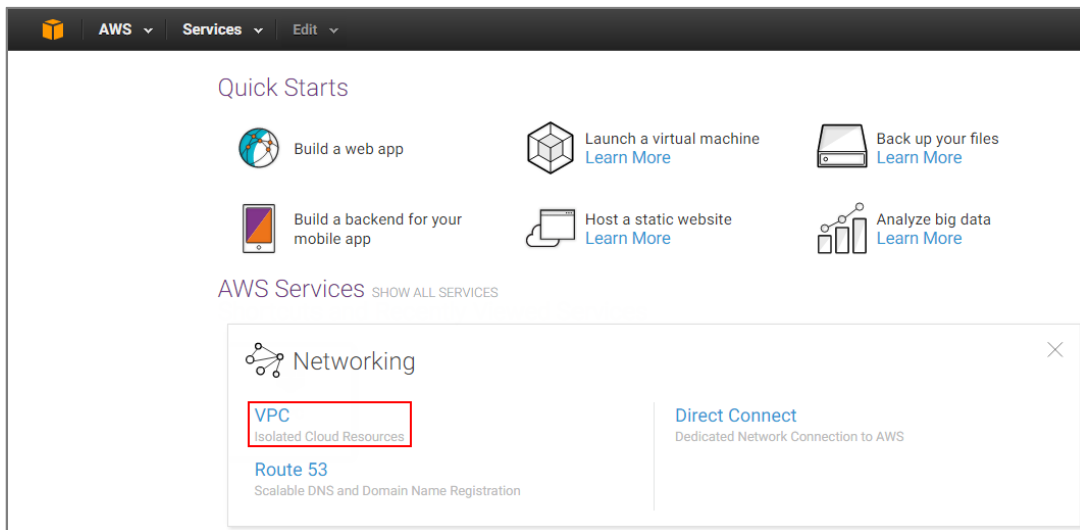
AWS Services Edit

Quick Starts

Build a web app

Launch a virtual machine
Learn More

Back up your files
Learn More

Build a backend for your mobile app

Host a static website
Learn More

Analyze big data
Learn More

AWS Services SHOW ALL SERVICES

Networking

VPC
Isolated Cloud Resources

Route 53
Scalable DNS and Domain Name Registration

Direct Connect
Dedicated Network Connection to AWS